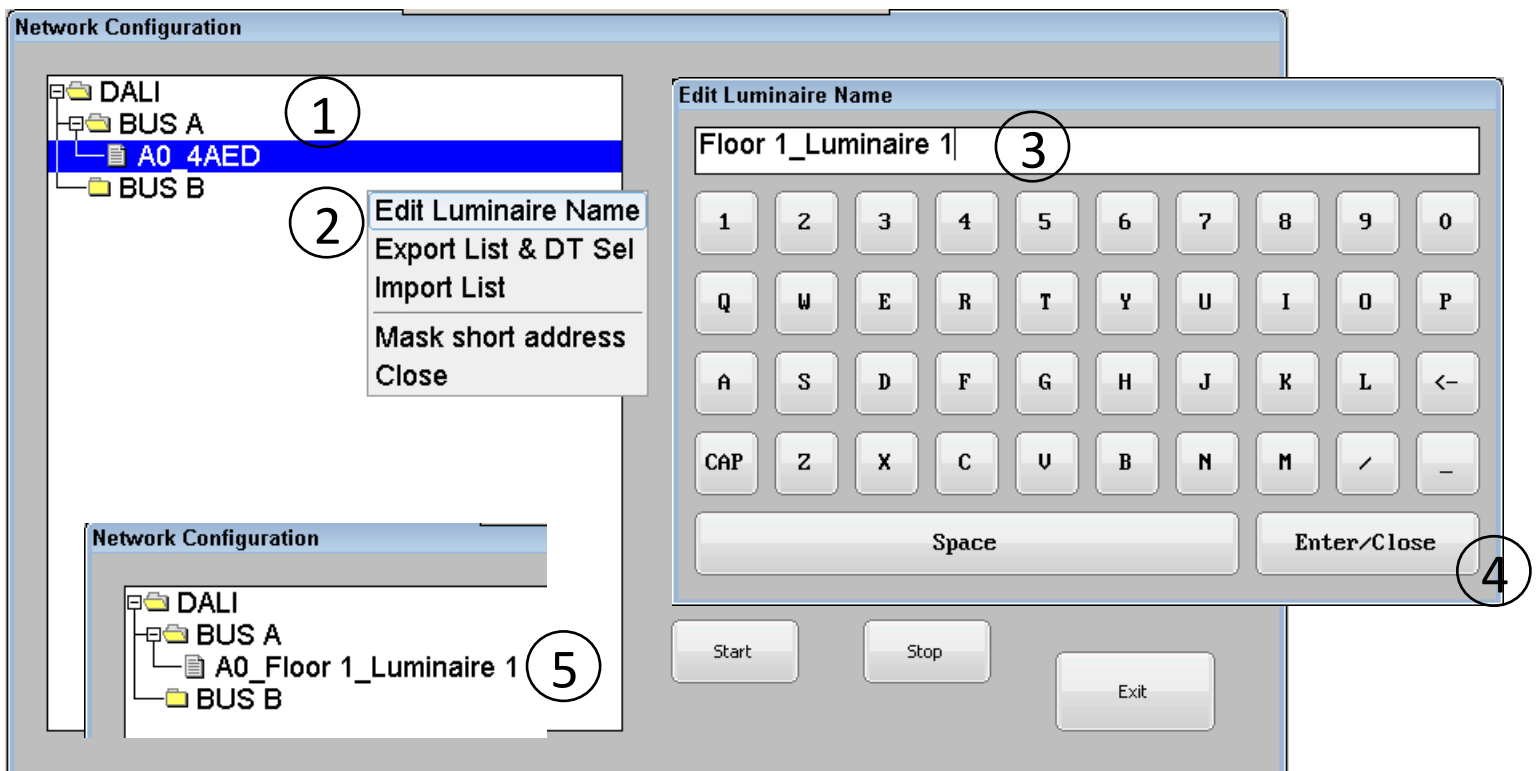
Network Configuration

DALI
BUS A
A0_4AED
BUS B

1

2

Edit Luminaire Name
Export List & DT Sel
Import List
Mask short address
Close

Edit Luminaire Name

Floor 1_Luminaire 1

3

1 2 3 4 5 6 7 8 9 0
Q W E R T Y U I O P
A S D F G H J K L <-
CAP Z X C V B N M / _
Space
Enter/Close

4

Network Configuration

DALI
BUS A
A0_Floor 1_Luminaire 1
BUS B

5

Start
Stop
Exit